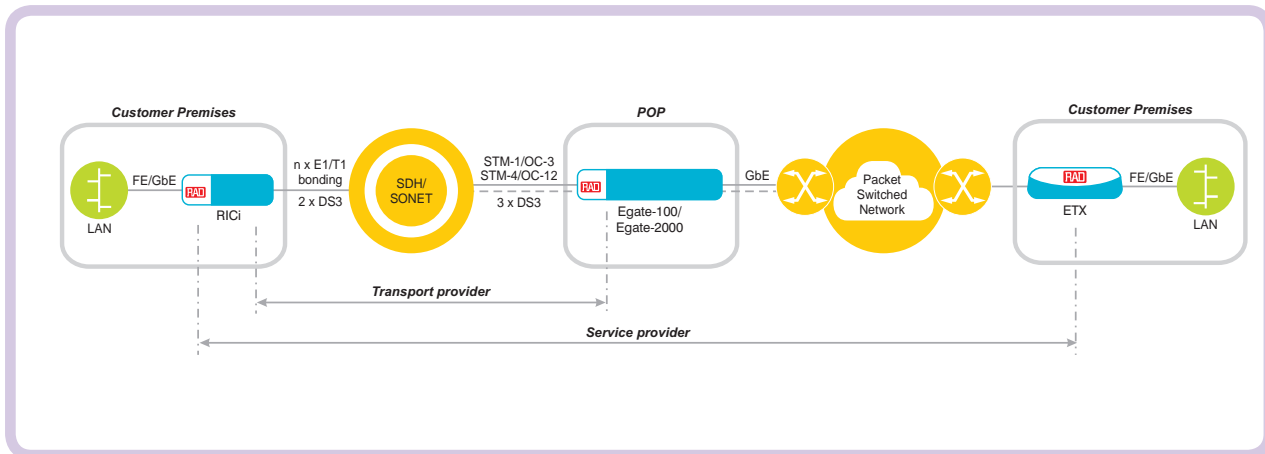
Customer Premises

LAN

FE/GbE

RAD

RICi

n x E1/T1 bonding

2 x DS3

SDH/ SONET

STM-1/OC-3
STM-4/OC-12

3 x DS3

POP

RAD

Egate-100/ Egate-2000

GbE

Packet Switched Network

Customer Premises

RAD

ETX

FE/GbE

LAN

Transport provider

Service provider